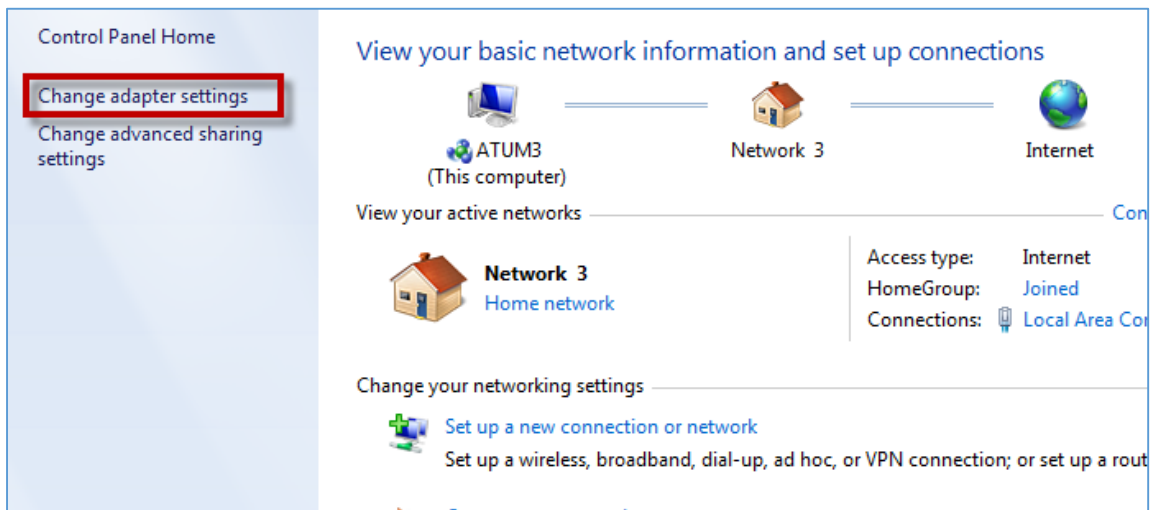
Control Panel Home

Change adapter settings

Change advanced sharing settings

View your basic network information and set up connections

ATUM3
(This computer)

Network 3

Internet

View your active networks

Con

Network 3
Home network

Access type: Internet
HomeGroup: Joined
Connections: Local Area Co

Change your networking settings

Set up a new connection or network
Set up a wireless, broadband, dial-up, ad hoc, or VPN connection; or set up a rout